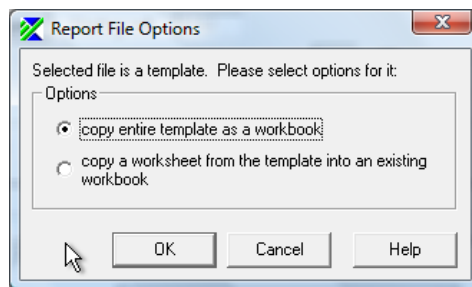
Report File Options

Selected file is a template. Please select options for it:

Options

copy entire template as a workbook

copy a worksheet from the template into an existing workbook

OK

Cancel

Help